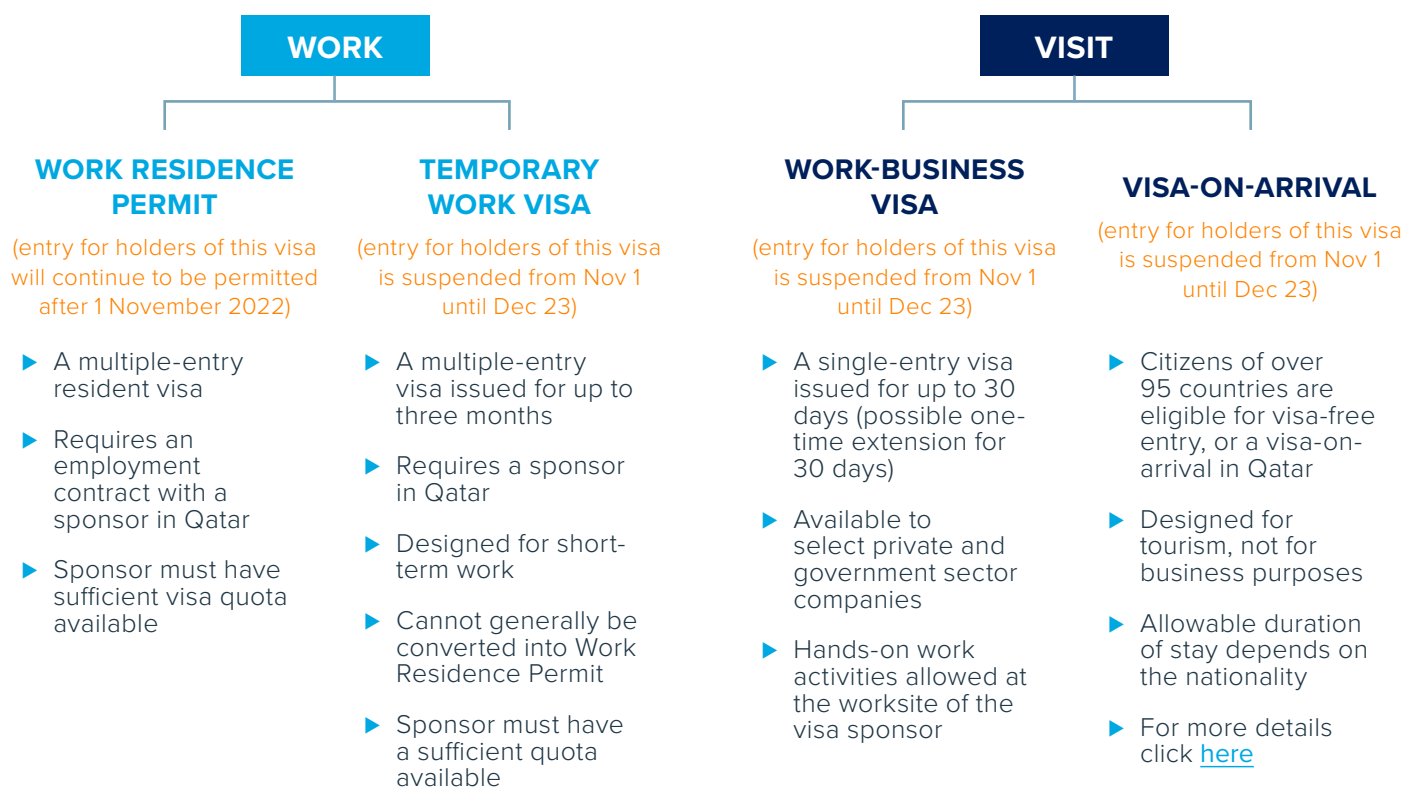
WORK

WORK RESIDENCE PERMIT

(entry for holders of this visa will continue to be permitted after 1 November 2022)

- A multiple-entry resident visa
- Requires an employment contract with a sponsor in Qatar
- Sponsor must have sufficient visa quota available

TEMPORARY WORK VISA

(entry for holders of this visa is suspended from Nov 1 until Dec 23)

- A multiple-entry visa issued for up to three months
- Requires a sponsor in Qatar
- Designed for short-term work
- Cannot generally be converted into Work Residence Permit
- Sponsor must have a sufficient quota available

VISIT

WORK-BUSINESS VISA

(entry for holders of this visa is suspended from Nov 1 until Dec 23)

- A single-entry visa issued for up to 30 days (possible one-time extension for 30 days)
- Available to select private and government sector companies
- Hands-on work activities allowed at the worksite of the visa sponsor

VISA-ON-ARRIVAL

(entry for holders of this visa is suspended from Nov 1 until Dec 23)

- Citizens of over 95 countries are eligible for visa-free entry, or a visa-on-arrival in Qatar
- Designed for tourism, not for business purposes
- Allowable duration of stay depends on the nationality
- For more details click here